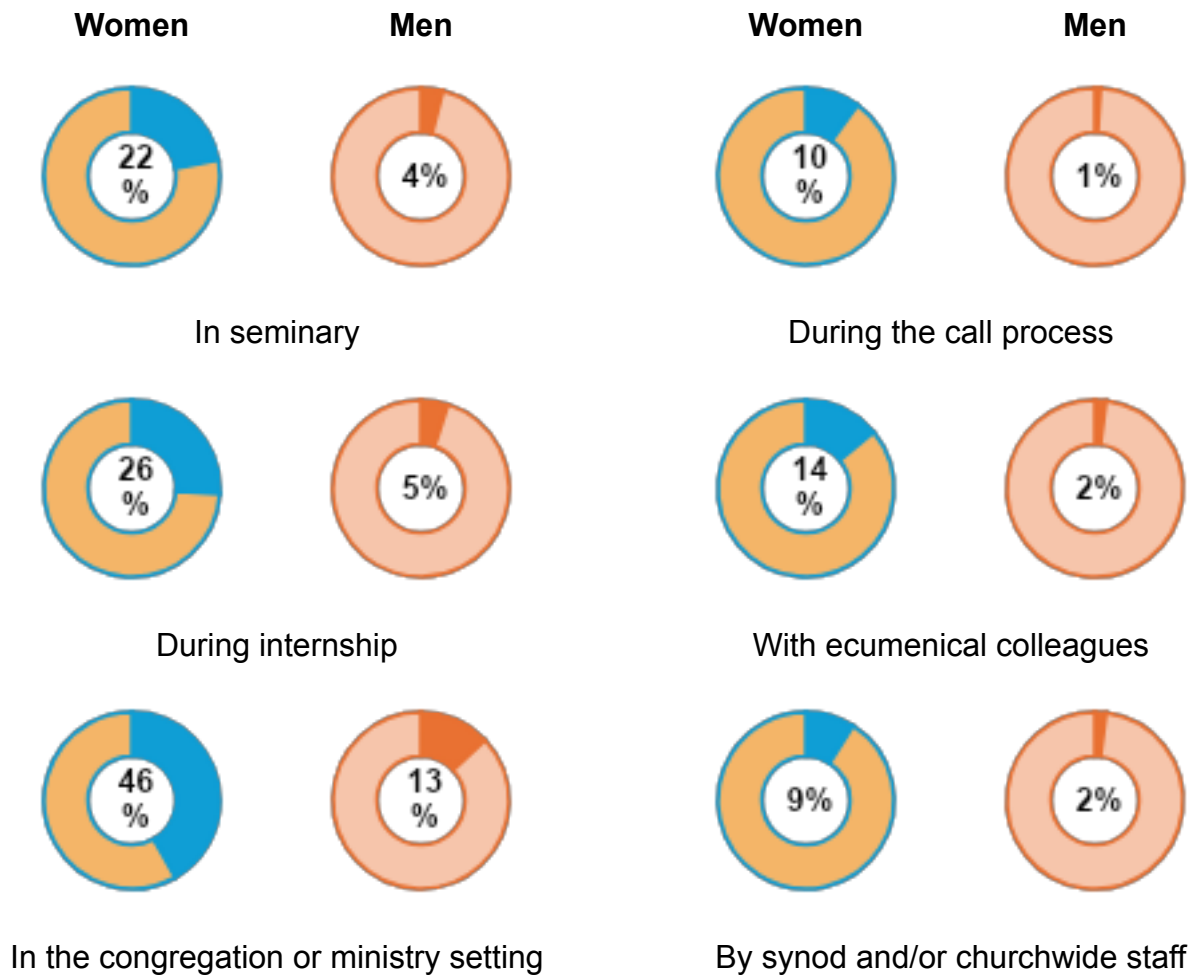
Women Men

22 %

4%

In seminary

26 %

5%

During internship

46 %

13 %

In the congregation or ministry setting

Women Men

10 %

1%

During the call process

14 %

2%

With ecumenical colleagues

9%

2%

By synod and/or churchwide staff